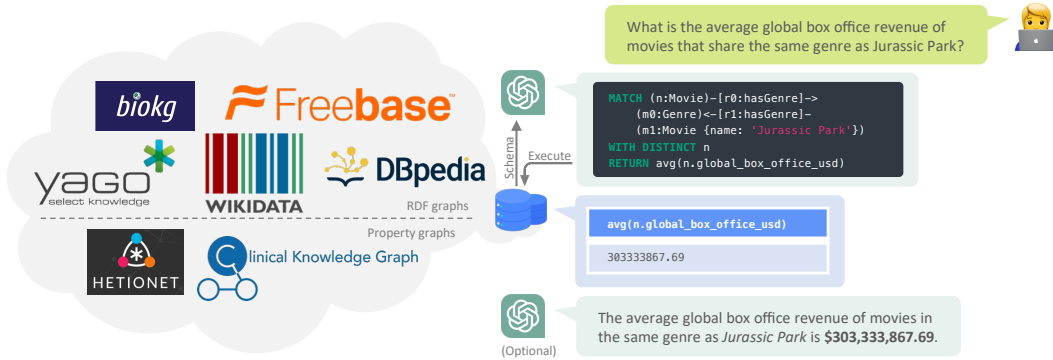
What is the average global box office revenue of movies that share the same genre as Jurassic Park?

biokg

Freebase

yago
select knowledge

WIKIDATA

DBpedia

RDF graphs

Property graphs

HETIONET

Clinical Knowledge Graph

MATCH (n:Movie)-[r0:hasGenre]->
    (m0:Genre)<-[r1:hasGenre]-
    (m1:Movie {name: 'Jurassic Park'})
WITH DISTINCT n
RETURN avg(n.global_box_office_usd)

Schema

Execute

| avg(n.global_box_office_usd) |
|---|
| 303333867.69 |

The average global box office revenue of movies in the same genre as *Jurassic Park* is **$303,333,867.69**.

(Optional)